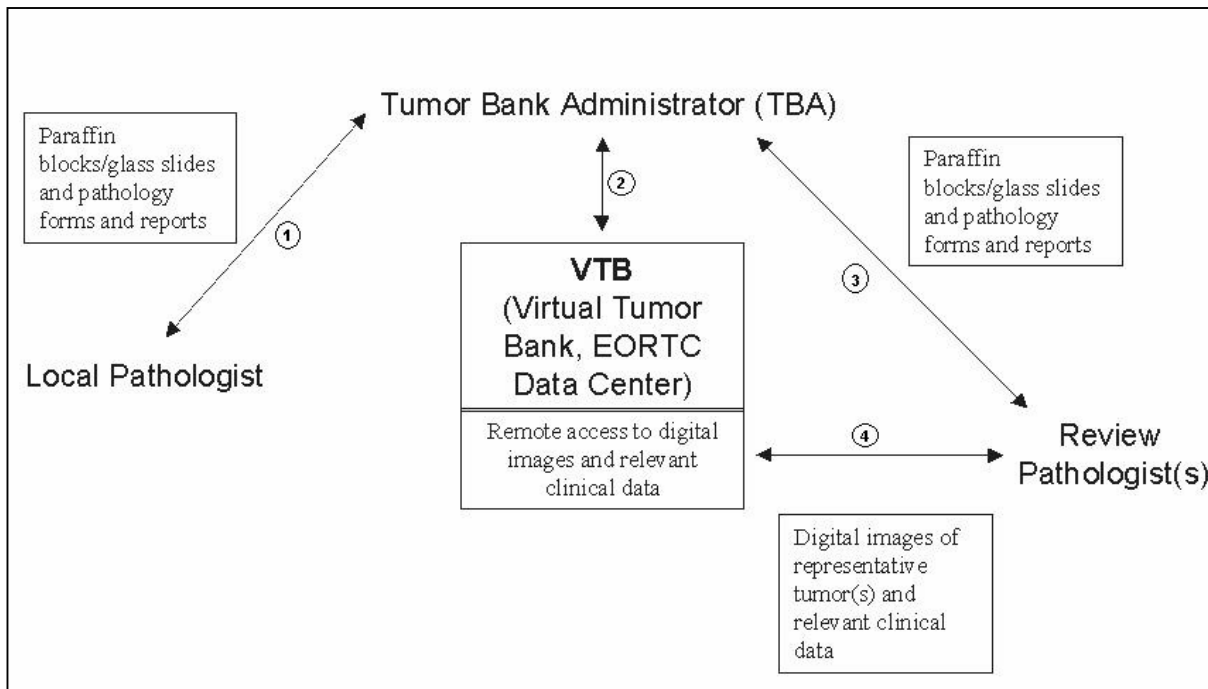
Tumor Bank Administrator (TBA)

Paraffin blocks/glass slides and pathology forms and reports

1

2

Paraffin blocks/glass slides and pathology forms and reports

VTB
(Virtual Tumor Bank, EORTC Data Center)

3

Local Pathologist

Remote access to digital images and relevant clinical data

4

Review Pathologist(s)

Digital images of representative tumor(s) and relevant clinical data